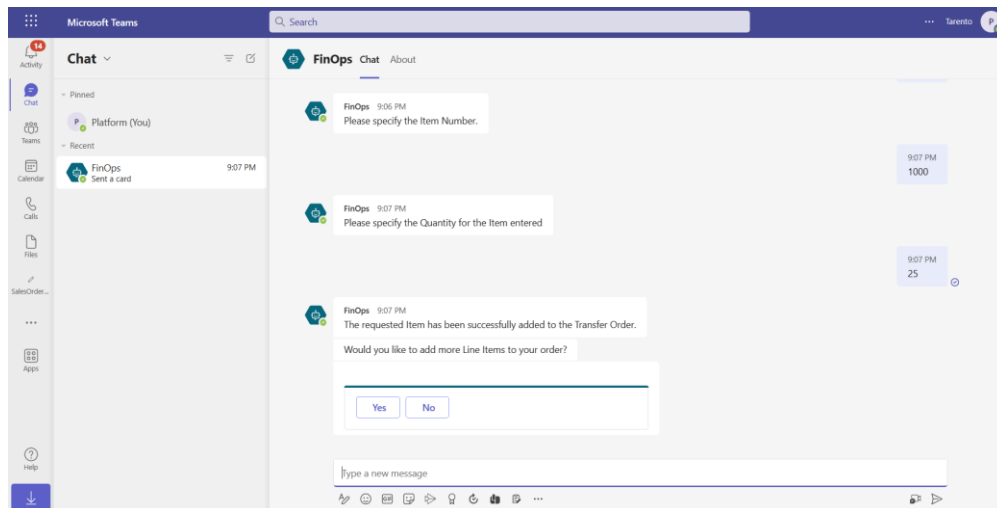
Microsoft Teams

Search

··· Tarento P

14
Activity

Chat

Teams

Calendar

Calls

Files

SalesOrder...

···

Apps

Help

Chat

Pinned

P Platform (You)

Recent

FinOps
Sent a card
9:07 PM

FinOps Chat About

FinOps 9:06 PM
Please specify the Item Number.

9:07 PM
1000

FinOps 9:07 PM
Please specify the Quantity for the Item entered

9:07 PM
25

FinOps 9:07 PM
The requested Item has been successfully added to the Transfer Order.

Would you like to add more Line Items to your order?

Yes No

Type a new message